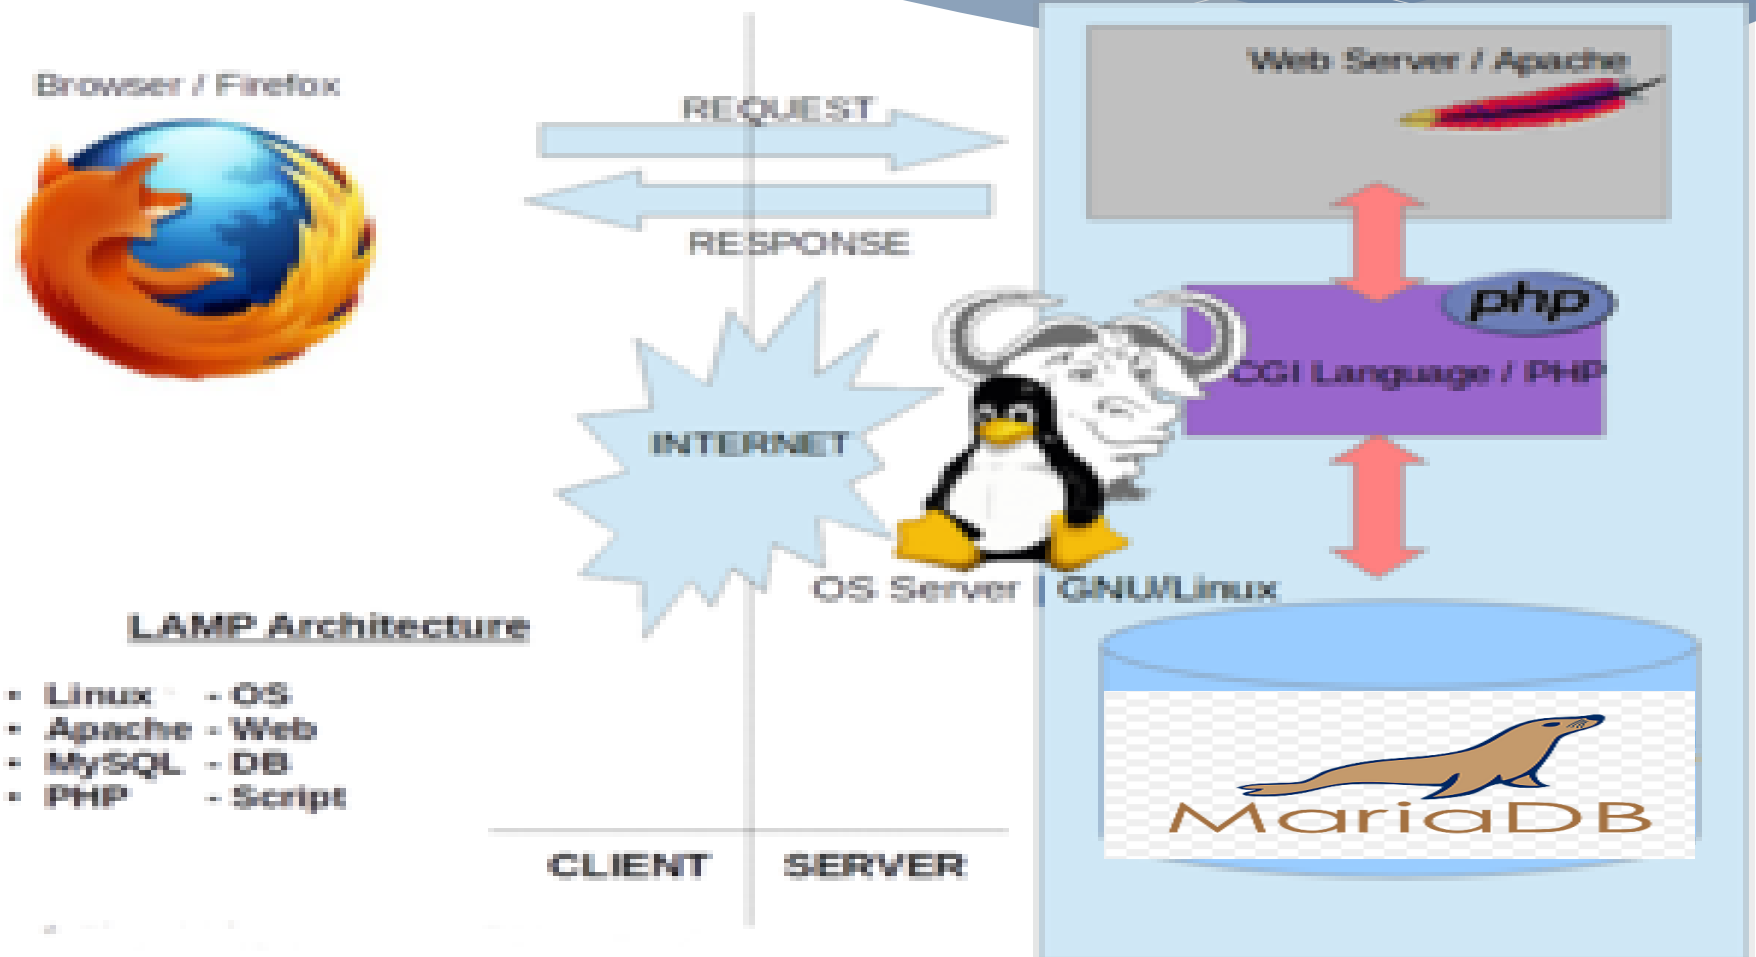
Browser / Firefox

REQUEST

RESPONSE

INTERNET

Web Server / Apache

php

CGI Language / PHP

OS Server | GNU/Linux

MariaDB

LAMP Architecture

- Linux - OS
- Apache - Web
- MySQL - DB
- PHP - Script

CLIENT

SERVER